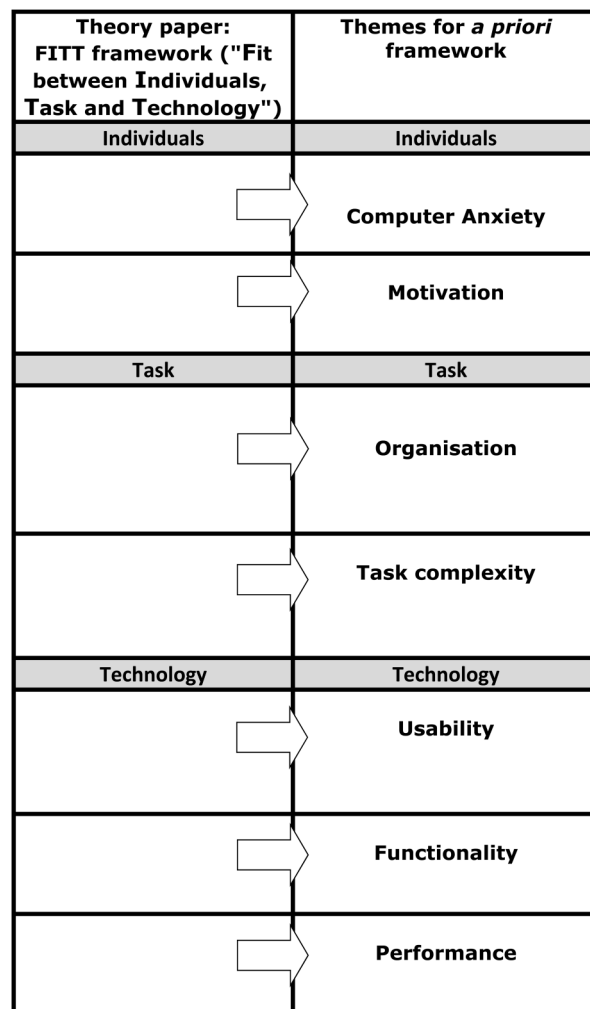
| Theory paper: FITT framework ("Fit between Individuals, Task and Technology") | Themes for *a priori* framework |
|---|---|
| Individuals | Individuals |
| | Computer Anxiety |
| | Motivation |
| Task | Task |
| | Organisation |
| | Task complexity |
| Technology | Technology |
| | Usability |
| | Functionality |
| | Performance |